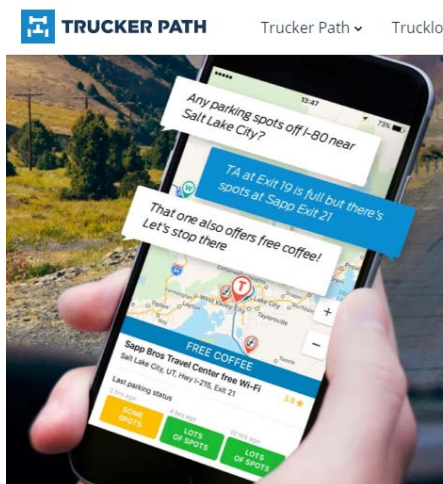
TRUCKER PATH

Trucker Path

Trucklo

13:47

73%

Any parking spots off I-80 near Salt Lake City?

TA at Exit 19 is full but there's spots at Sapp Exit 21

That one also offers free coffee! Let's stop there

Lake City

Taylorsville

West Valley City

+

−

FREE COFFEE

Sapp Bros Travel Center free Wi-Fi

Salt Lake City, UT, Hwy I-215, Exit 21

Last parking status

SOME SPOTS

LOTS OF SPOTS

LOTS OF SPOTS